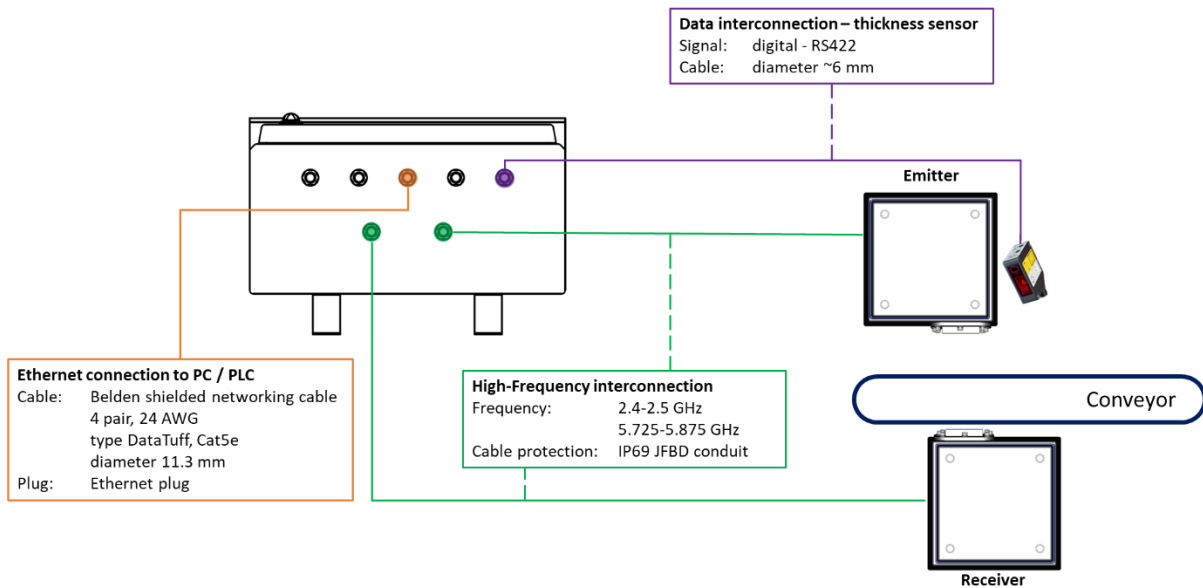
**Data interconnection – thickness sensor**
Signal: digital - RS422
Cable: diameter ~6 mm

Emitter

**Ethernet connection to PC / PLC**
Cable: Belden shielded networking cable 4 pair, 24 AWG type DataTuff, Cat5e diameter 11.3 mm
Plug: Ethernet plug

**High-Frequency interconnection**
Frequency: 2.4-2.5 GHz
5.725-5.875 GHz
Cable protection: IP69 JFBD conduit

Conveyor

Receiver